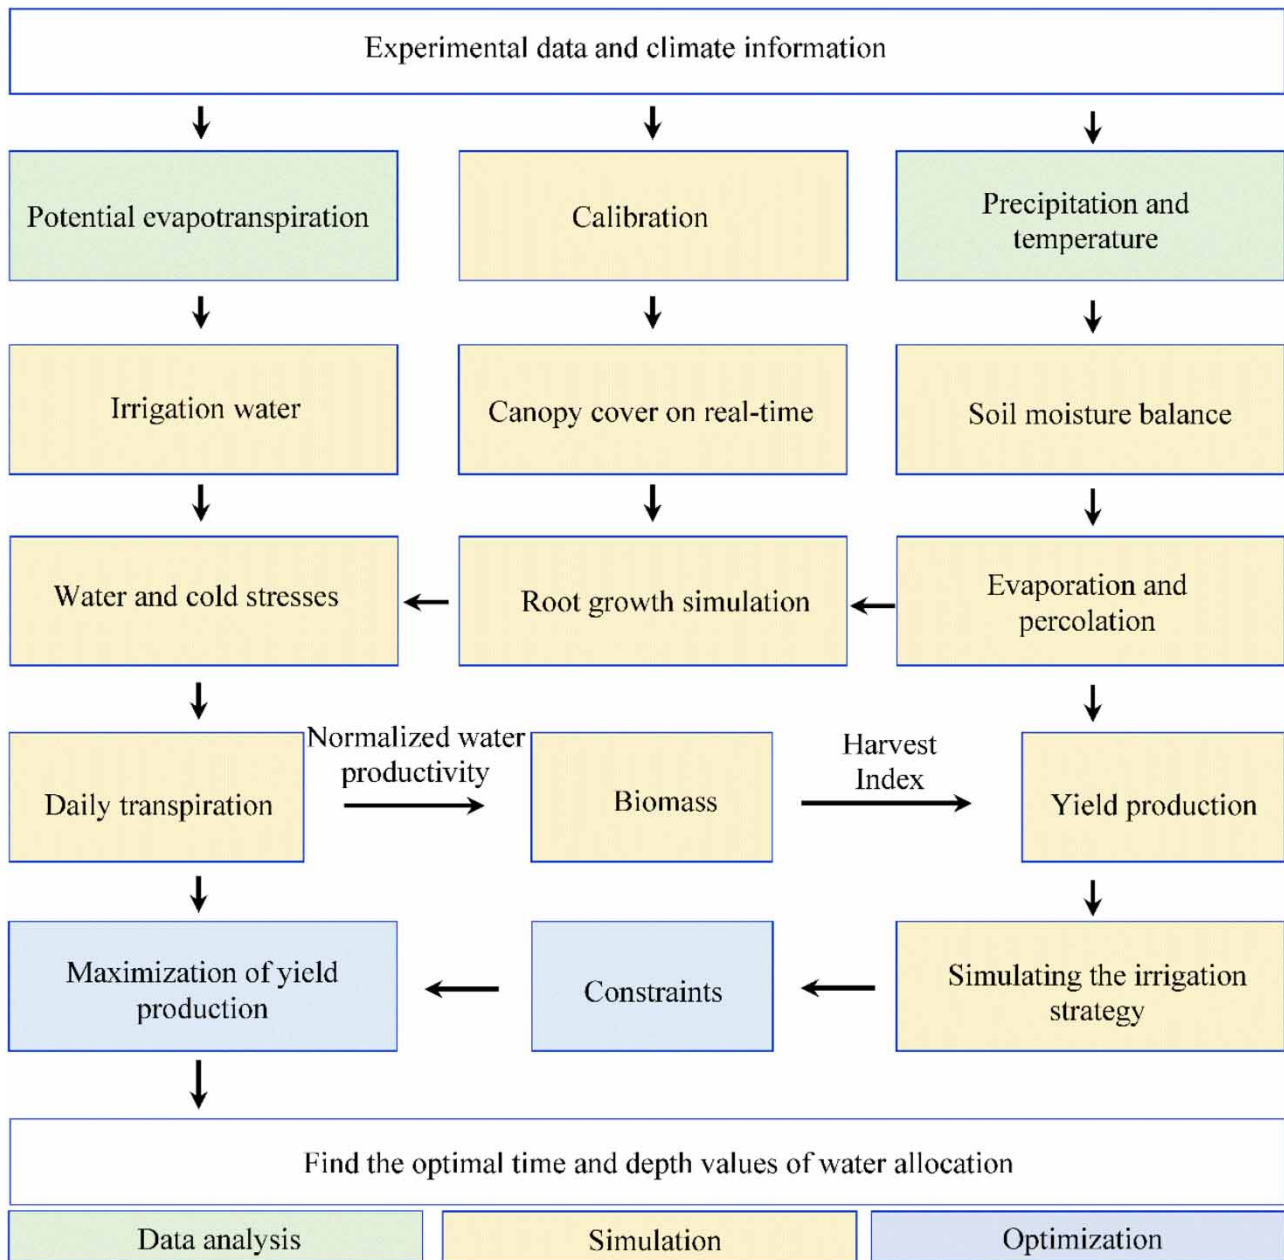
Experimental data and climate information

Potential evapotranspiration

Calibration

Precipitation and temperature

Irrigation water

Canopy cover on real-time

Soil moisture balance

Water and cold stresses

Root growth simulation

Evaporation and percolation

Daily transpiration

Normalized water productivity

Biomass

Harvest Index

Yield production

Maximization of yield production

Constraints

Simulating the irrigation strategy

Find the optimal time and depth values of water allocation

Data analysis

Simulation

Optimization